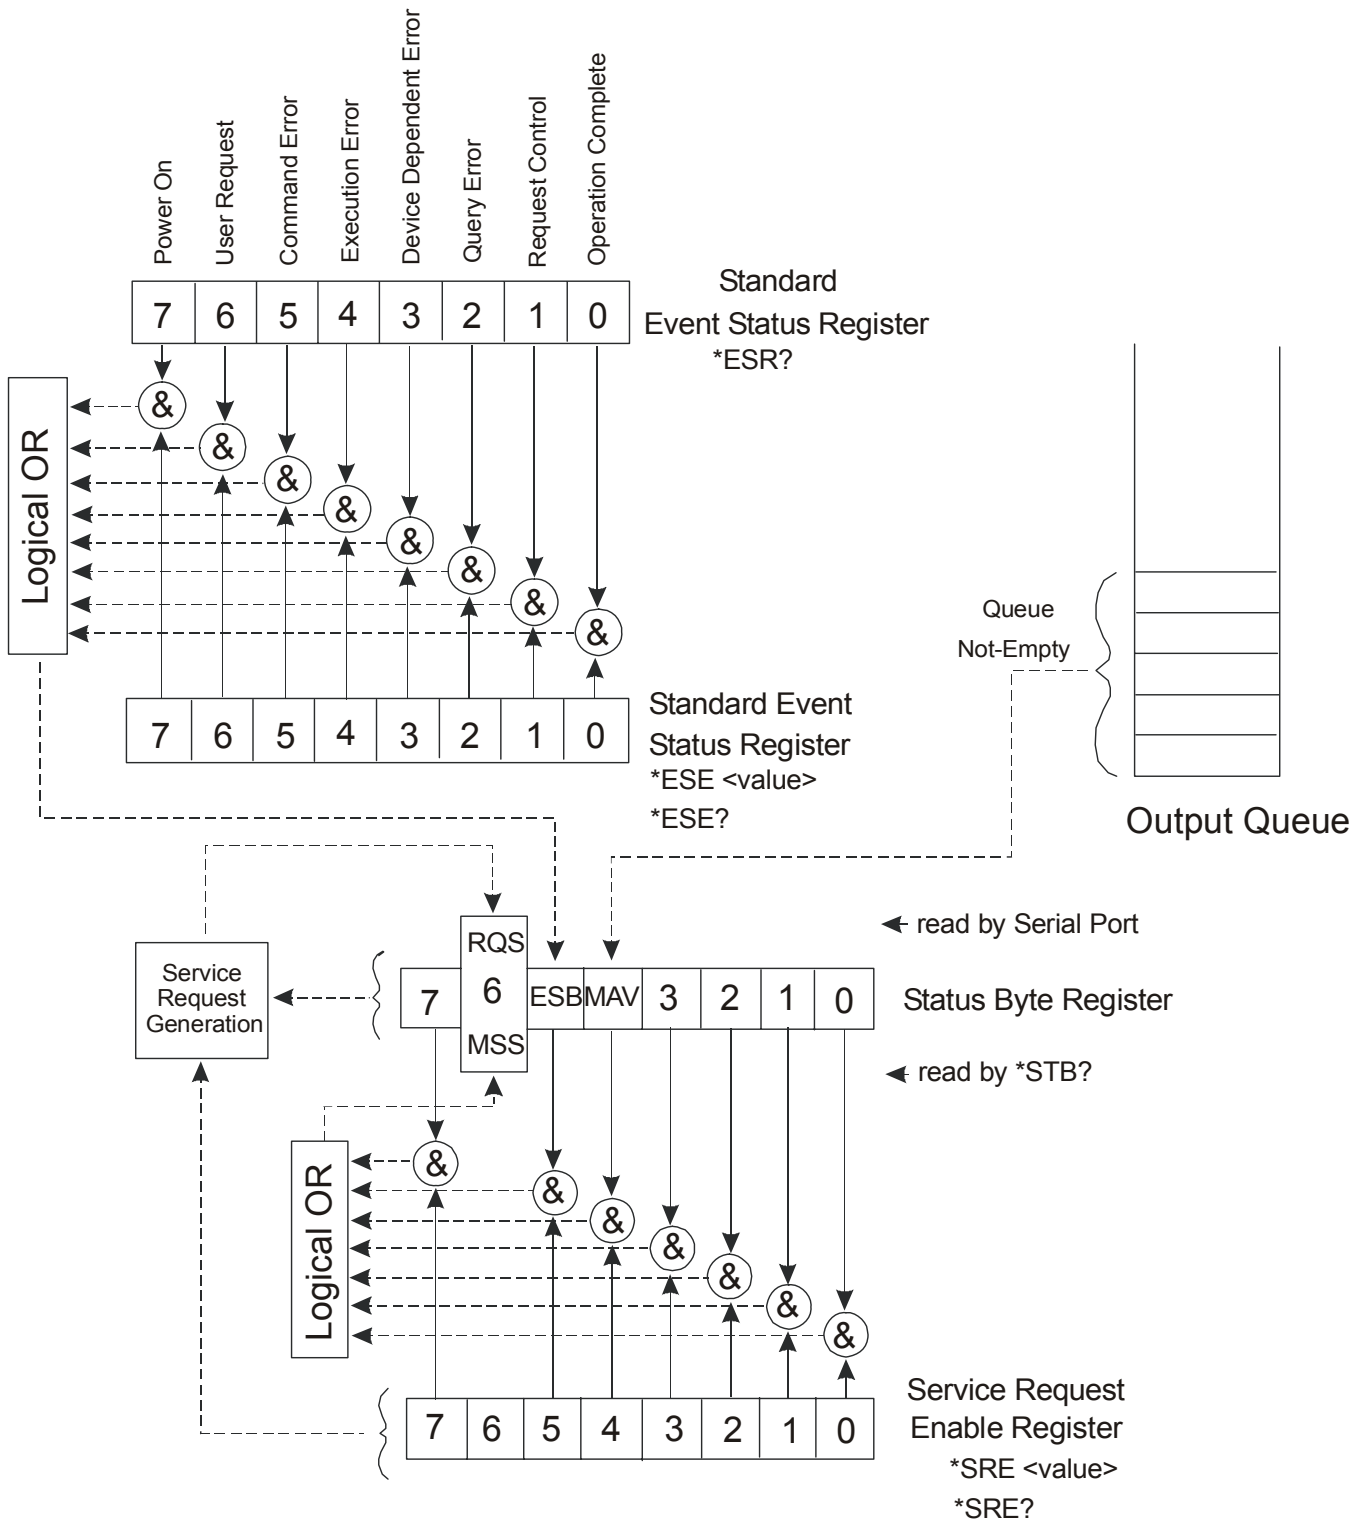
Power On
User Request
Command Error
Execution Error
Device Dependent Error
Query Error
Request Control
Operation Complete

| 7 | 6 | 5 | 4 | 3 | 2 | 1 | 0 |
|---|---|---|---|---|---|---|---|

Standard
Event Status Register
*ESR?

Logical OR

& & & & & & & &

| 7 | 6 | 5 | 4 | 3 | 2 | 1 | 0 |
|---|---|---|---|---|---|---|---|

Standard Event
Status Register
*ESE <value>
*ESE?

Queue
Not-Empty

Output Queue

read by Serial Port

Service Request Generation

RQS
6
MSS

| 7 | 6 | ESB | MAV | 3 | 2 | 1 | 0 |
|---|---|---|---|---|---|---|---|

Status Byte Register

read by *STB?

Logical OR

& & & & & & &

| 7 | 6 | 5 | 4 | 3 | 2 | 1 | 0 |
|---|---|---|---|---|---|---|---|

Service Request
Enable Register
*SRE <value>
*SRE?